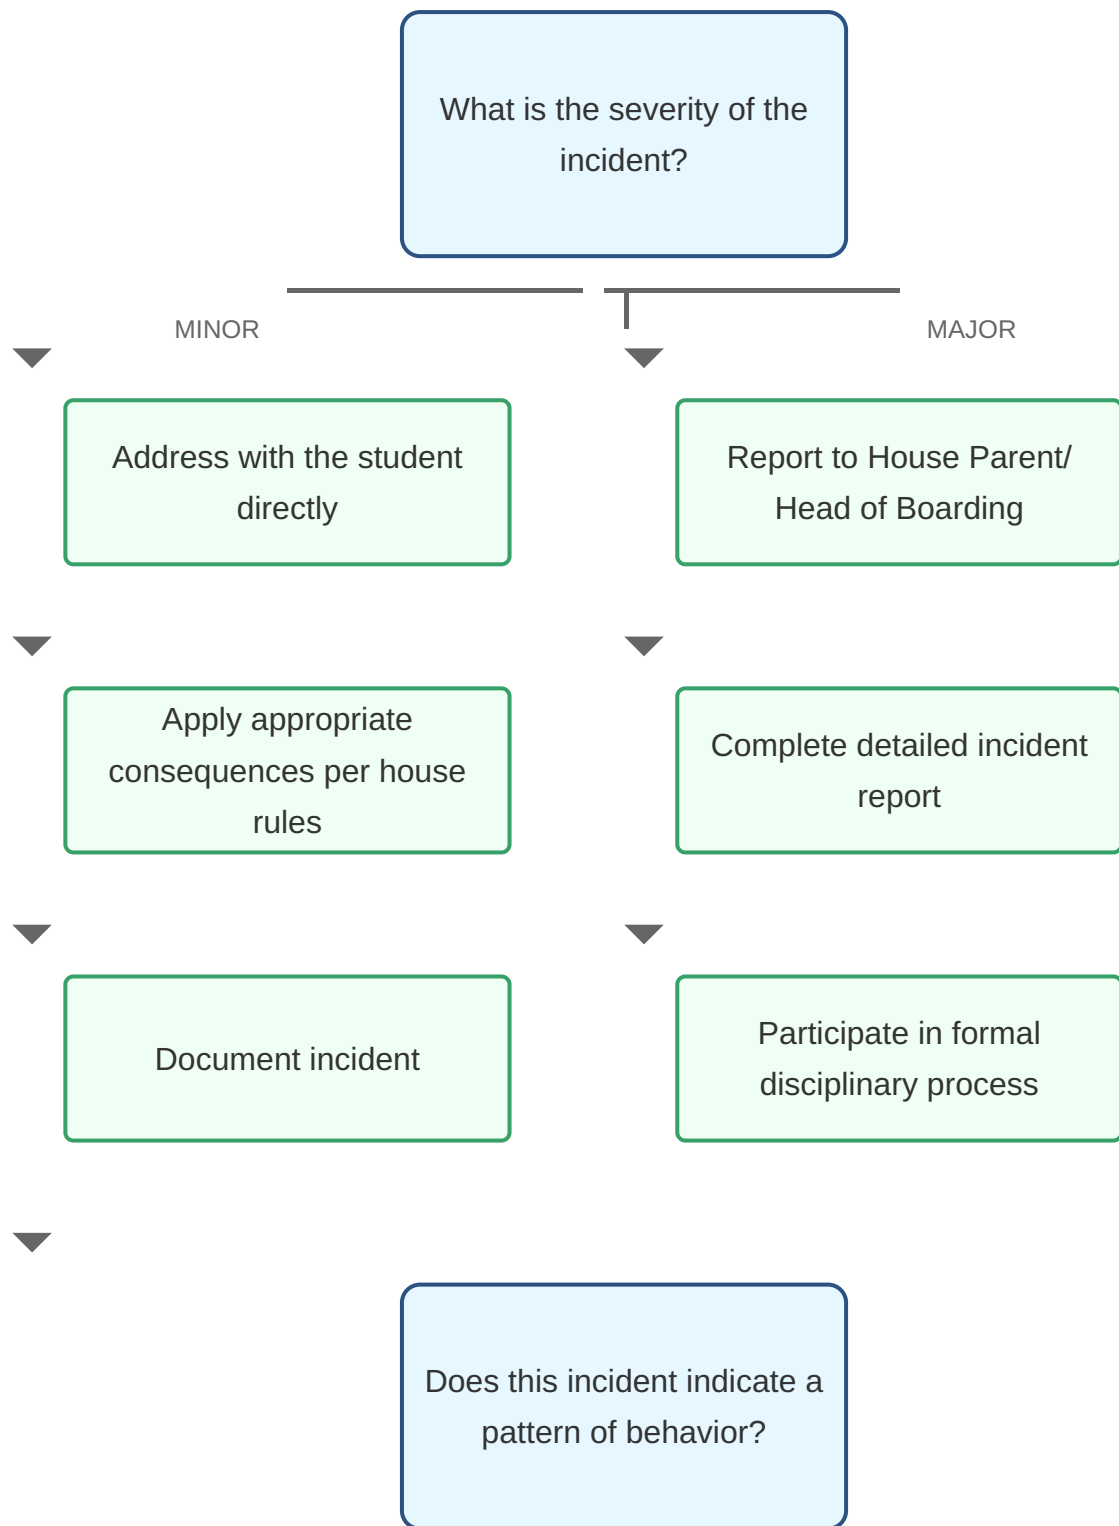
What is the severity of the incident?

MINOR

MAJOR

Address with the student directly

Report to House Parent/ Head of Boarding

Apply appropriate consequences per house rules

Complete detailed incident report

Document incident

Participate in formal disciplinary process

Does this incident indicate a pattern of behavior?